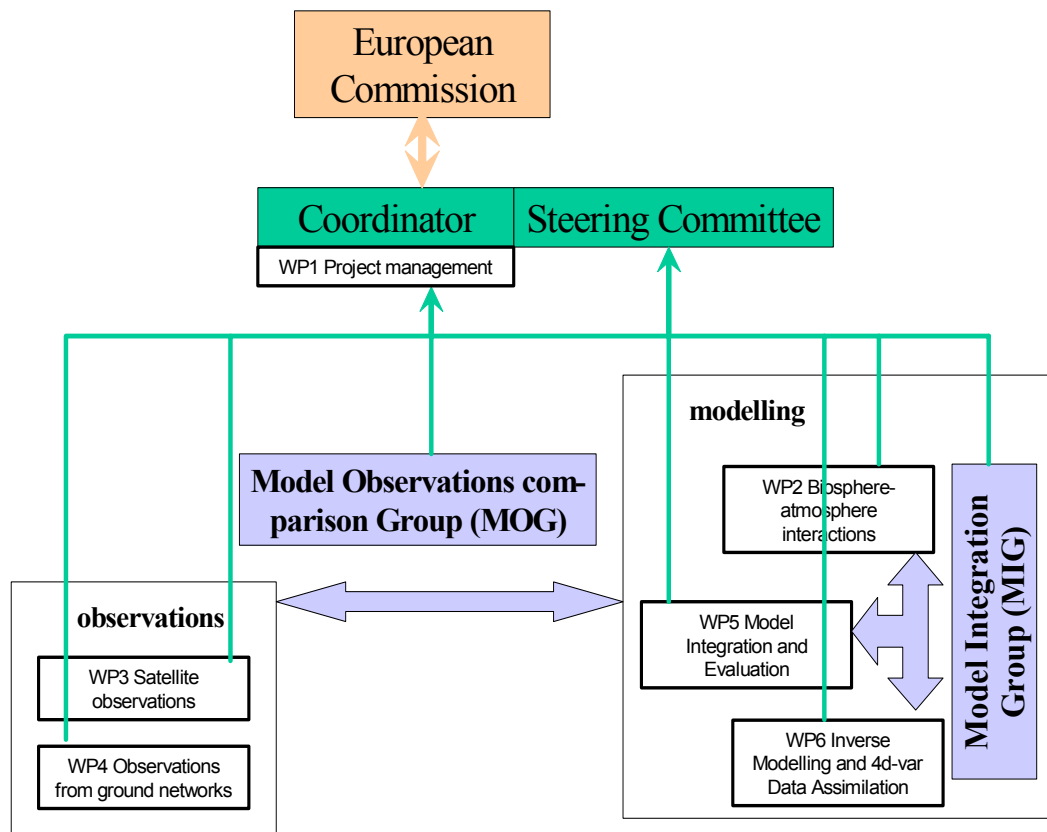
European Commission

Coordinator

Steering Committee

WP1 Project management

Model Observations comparison Group (MOG)

modelling

WP2 Biosphere-atmosphere interactions

Model Integration Group (MIG)

observations

WP5 Model Integration and Evaluation

WP3 Satellite observations

WP6 Inverse Modelling and 4d-var Data Assimilation

WP4 Observations from ground networks